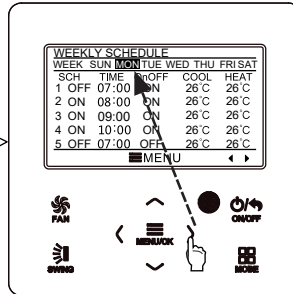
WEEKLY SCHEDULE

| WEEK | SUN | MON | TUE | WED | THU | FRI | SAT |
|---|---|---|---|---|---|---|---|

| SCH | TIME | OnOFF | COOL | HEAT |
|---|---|---|---|---|
| 1 OFF | 07:00 | ON | 26°C | 26°C |
| 2 ON | 08:00 | ON | 26°C | 26°C |
| 3 ON | 09:00 | ON | 26°C | 26°C |
| 4 ON | 10:00 | ON | 26°C | 26°C |
| 5 OFF | 07:00 | OFF | 26°C | 26°C |

MENU

FAN

MENU/OK

ON/OFF

SWING

MODE